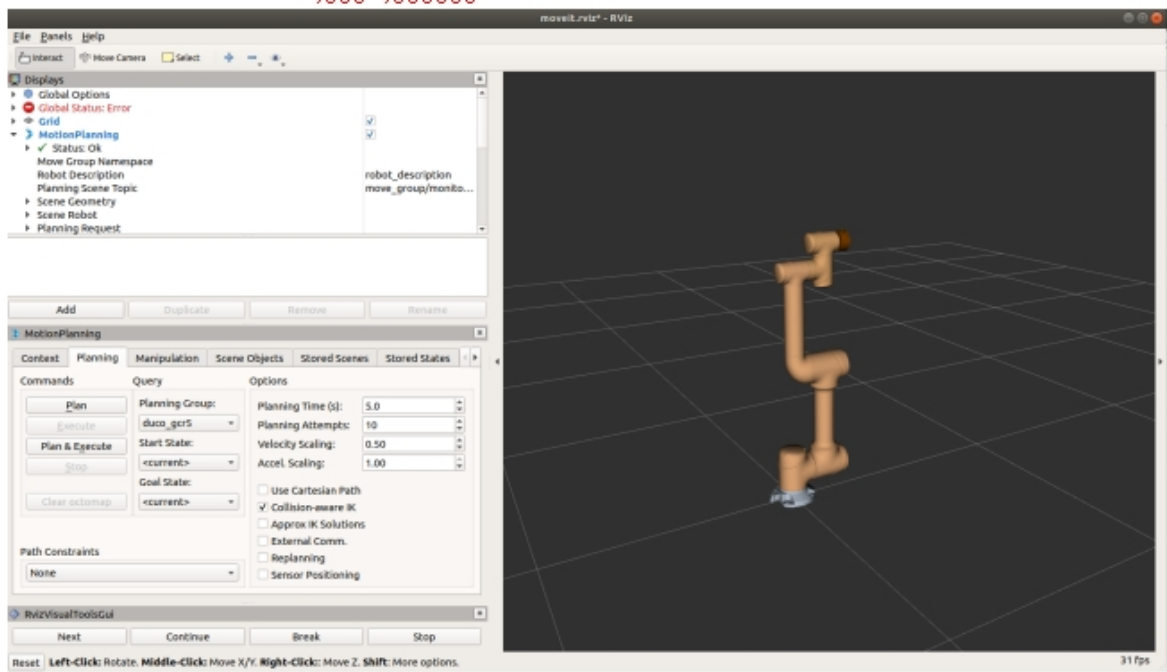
moveit.rviz* - RViz

File Panels Help

Interact Move Camera Select

Displays
Global Options
Global Status: Error
Grid ✓
MotionPlanning ✓
✓ Status: Ok
Move Group Namespace
Robot Description robot_description
Planning Scene Topic move_group/monito...
Scene Geometry
Scene Robot
Planning Request

Add Duplicate Remove Rename

MotionPlanning

Context Planning Manipulation Scene Objects Stored Scenes Stored States

Commands
Plan
Execute
Plan & Execute
Stop
Clear octomap

Query
Planning Group:
duco_gcr5
Start State:
<current>
Goal State:
<current>

Options
Planning Time (s): 5.0
Planning Attempts: 10
Velocity Scaling: 0.50
Accel. Scaling: 1.00
Use Cartesian Path
✓ Collision-aware IK
Approx IK Solutions
External Comm.
Replanning
Sensor Positioning

Path Constraints
None

RvizVisualToolsGui
Next Continue Break Stop

Reset Left-Click: Rotate. Middle-Click: Move X/Y. Right-Click: Move Z. Shift: More options.

31 fps